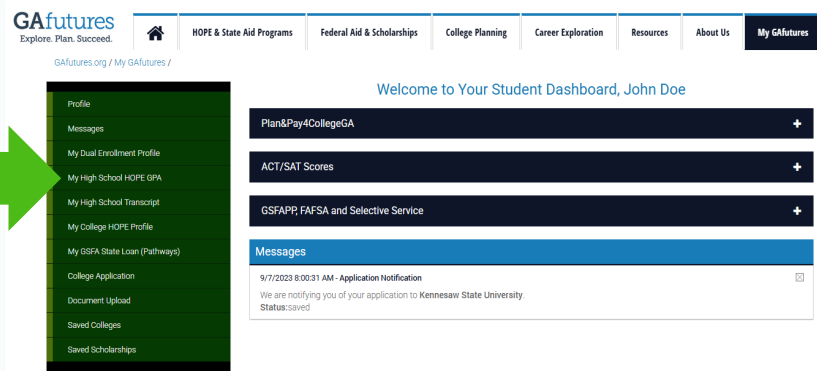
GAfutures
Explore. Plan. Succeed.

HOPE & State Aid Programs | Federal Aid & Scholarships | College Planning | Career Exploration | Resources | About Us | My GAfutures

GAfutures.org / My GAfutures /

Profile
Messages
My Dual Enrollment Profile
My High School HOPE GPA
My High School Transcript
My College HOPE Profile
My GSFA State Loan (Pathways)
College Application
Document Upload
Saved Colleges
Saved Scholarships

Welcome to Your Student Dashboard, John Doe

Plan&Pay4CollegeGA +

ACT/SAT Scores +

GSFAPP, FAFSA and Selective Service +

Messages

9/7/2023 8:00:31 AM - Application Notification
We are notifying you of your application to Kennesaw State University.
Status:saved